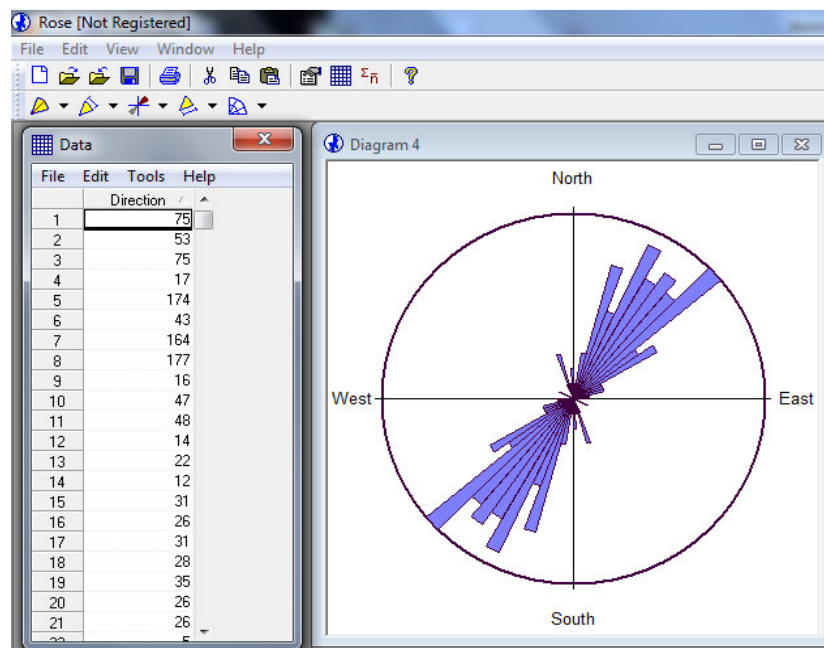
Rose [Not Registered]

File Edit View Window Help

Data

File Edit Tools Help

|  | Direction |
|---|---|
| 1 | 75 |
| 2 | 53 |
| 3 | 75 |
| 4 | 17 |
| 5 | 174 |
| 6 | 43 |
| 7 | 164 |
| 8 | 177 |
| 9 | 16 |
| 10 | 47 |
| 11 | 48 |
| 12 | 14 |
| 13 | 22 |
| 14 | 12 |
| 15 | 31 |
| 16 | 26 |
| 17 | 31 |
| 18 | 28 |
| 19 | 35 |
| 20 | 26 |
| 21 | 26 |

Diagram 4

North

West

East

South